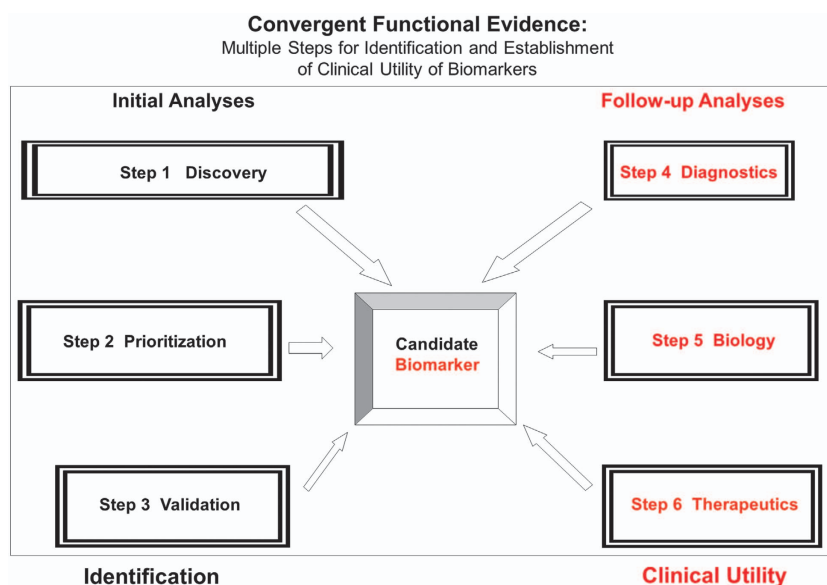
Convergent Functional Evidence:
Multiple Steps for Identification and Establishment of Clinical Utility of Biomarkers

Initial Analyses

Follow-up Analyses

Step 1 Discovery

Step 4 Diagnostics

Step 2 Prioritization

Candidate Biomarker

Step 5 Biology

Step 3 Validation

Step 6 Therapeutics

Identification

Clinical Utility